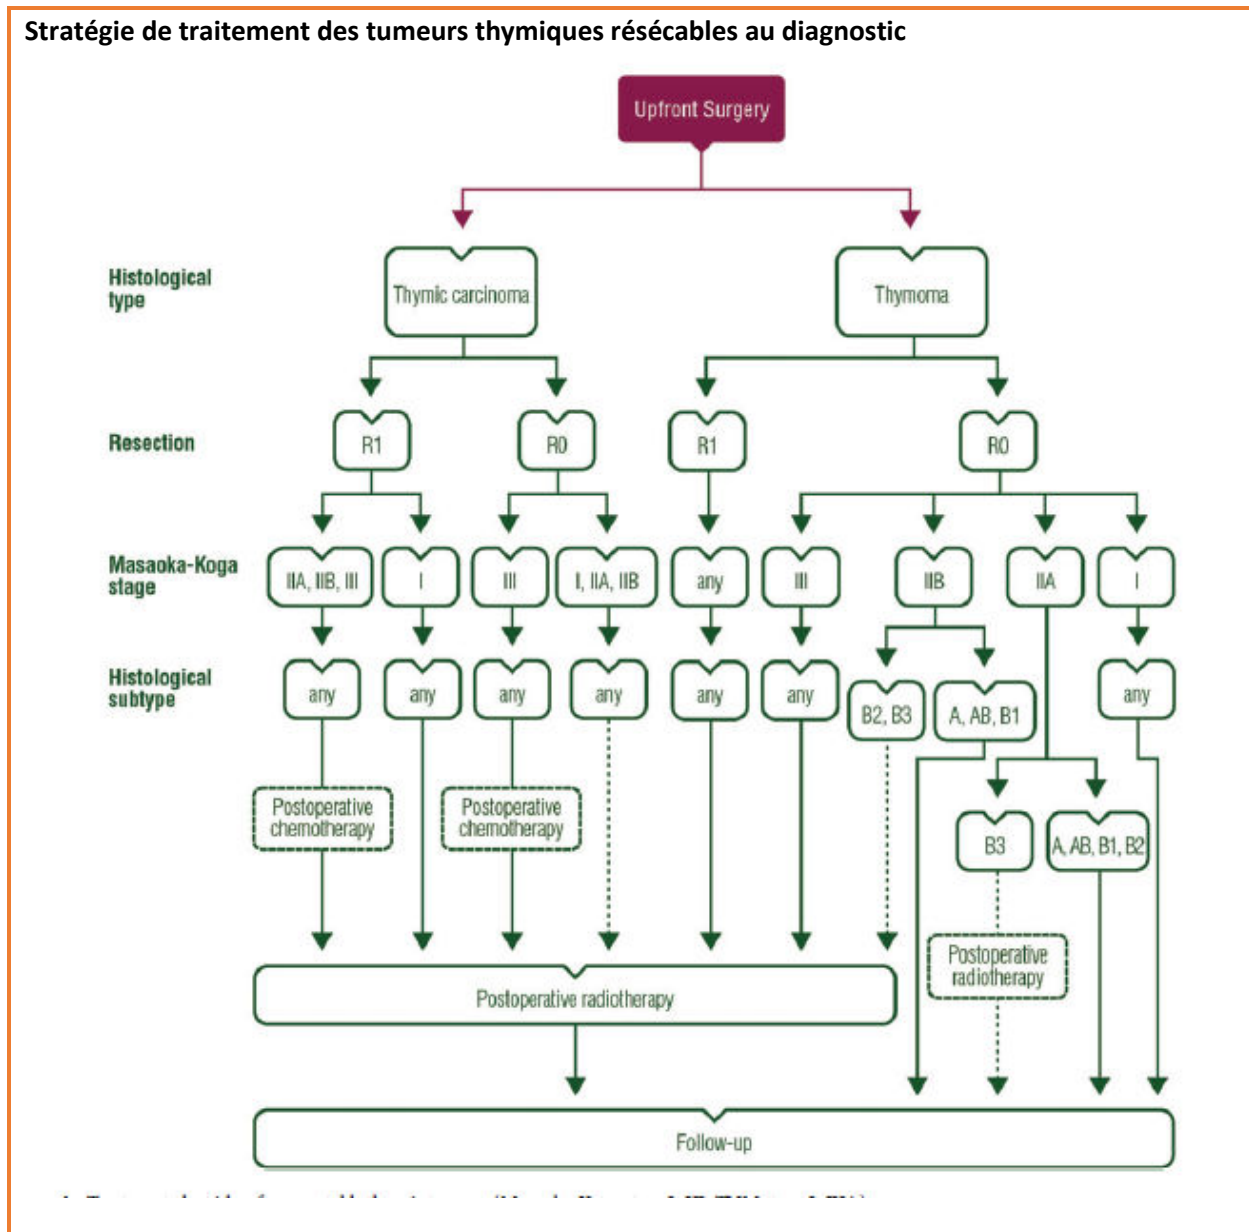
Stratégie de traitement des tumeurs thymiques résécables au diagnostic

Upfront Surgery

Histological type

Thymic carcinoma

Thymoma

Resection

R1

R0

R1

R0

Masaoka-Koga stage

IIA, IIB, III

I

III

I, IIA, IIB

any

III

IIB

IIA

I

Histological subtype

any

any

any

any

any

any

B2, B3

A, AB, B1

any

B3

A, AB, B1, B2

Postoperative chemotherapy

Postoperative chemotherapy

Postoperative radiotherapy

Postoperative radiotherapy

Follow-up

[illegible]